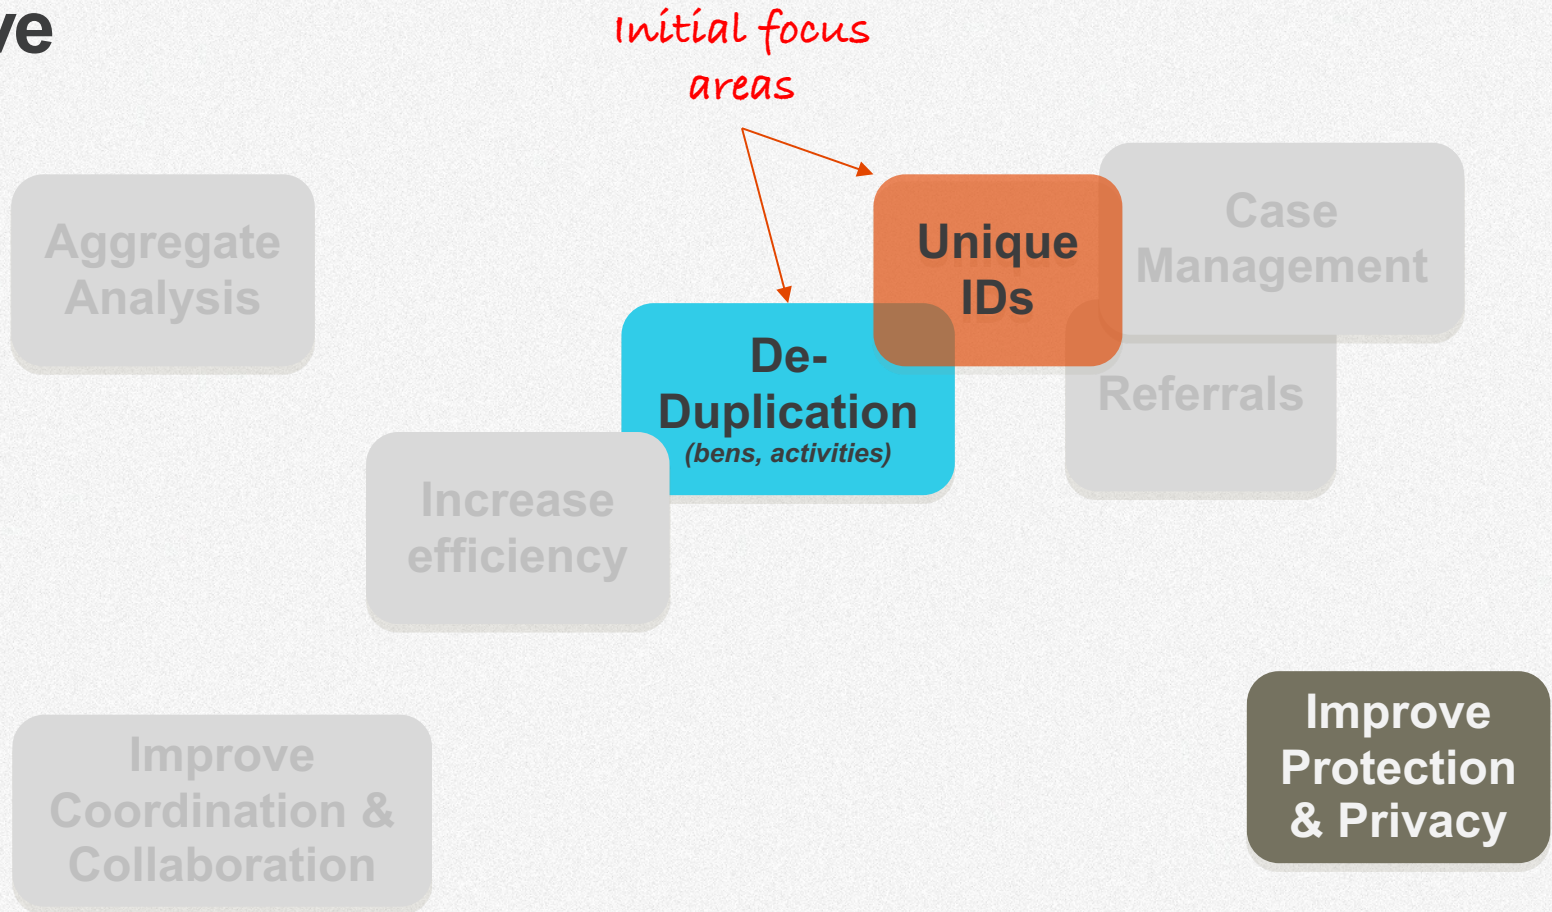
ve

Initial focus areas

Aggregate Analysis

Unique IDs

Case Management

De-Duplication
(bens, activities)

Referrals

Increase efficiency

Improve Coordination & Collaboration

Improve Protection & Privacy